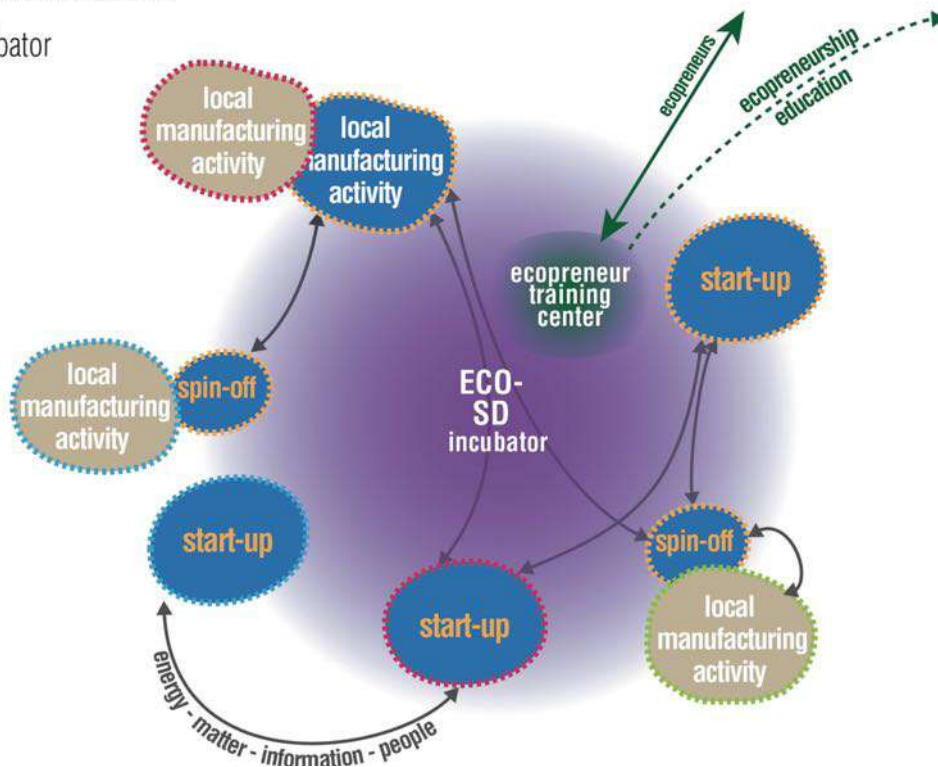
bator

ecopreneurs

ecopreneurship education

local manufacturing activity

local manufacturing activity

ecopreneur training center

start-up

local manufacturing activity

spin-off

ECO-SD incubator

start-up

spin-off

start-up

local manufacturing activity

energy - matter - information - people